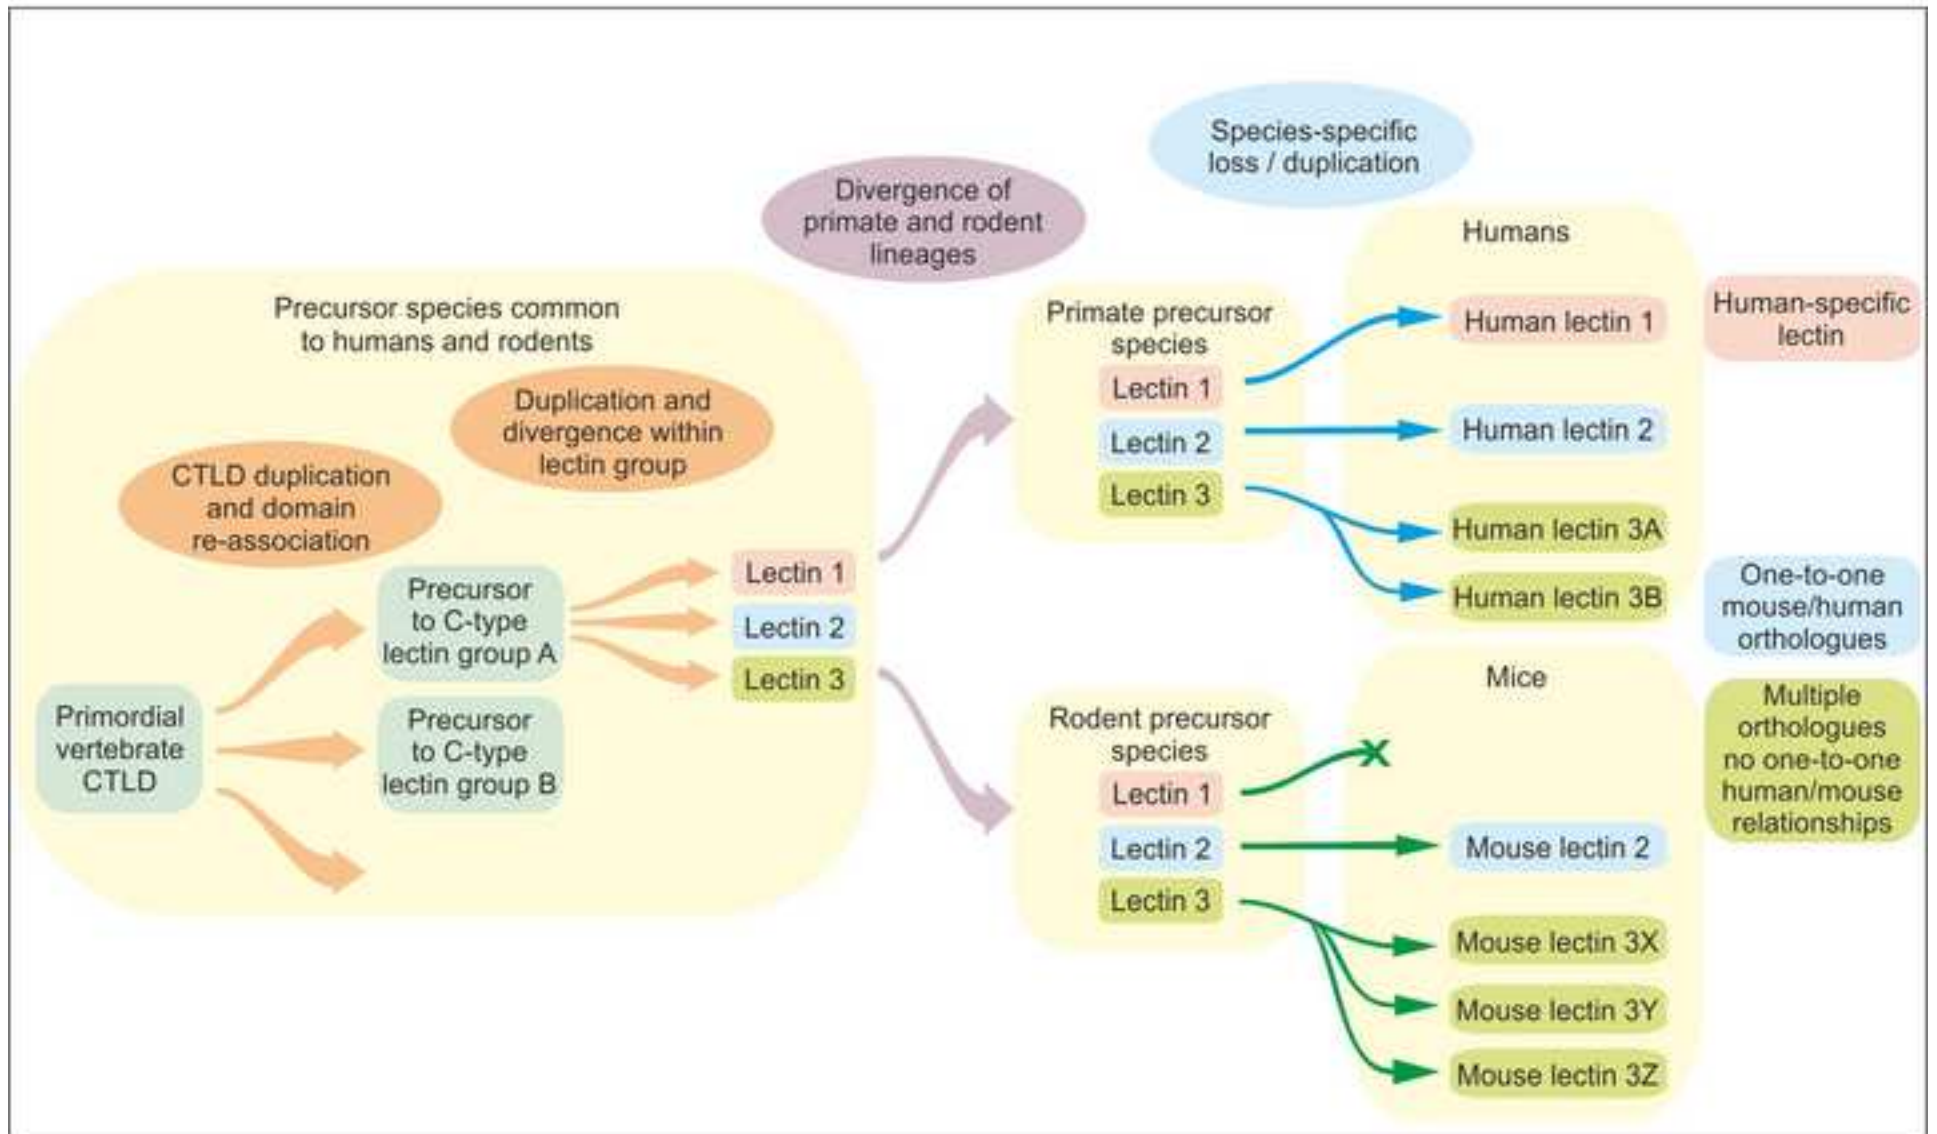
Species-specific loss / duplication

Divergence of primate and rodent lineages

Precursor species common to humans and rodents

Duplication and divergence within lectin group

CTLD duplication and domain re-association

Primordial vertebrate CTLD

Precursor to C-type lectin group A

Precursor to C-type lectin group B

Lectin 1
Lectin 2
Lectin 3

Primate precursor species
Lectin 1
Lectin 2
Lectin 3

Humans
Human lectin 1
Human lectin 2
Human lectin 3A
Human lectin 3B

Human-specific lectin

One-to-one mouse/human orthologues

Rodent precursor species
Lectin 1
Lectin 2
Lectin 3

Mice
Mouse lectin 2
Mouse lectin 3X
Mouse lectin 3Y
Mouse lectin 3Z

Multiple orthologues no one-to-one human/mouse relationships